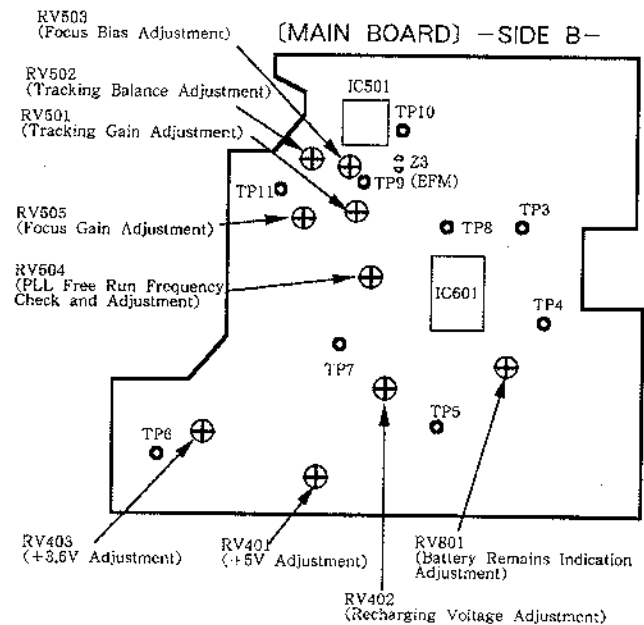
[MAIN BOARD] -SIDE B-

RV503
(Focus Bias Adjustment)

RV502
(Tracking Balance Adjustment)

RV501
(Tracking Gain Adjustment)

RV505
(Focus Gain Adjustment)

RV504
(PLL Free Run Frequency Check and Adjustment)

IC501

TP10

Z3

TP9 (EFM)

TP11

TP8

TP3

IC601

TP4

TP7

TP5

TP6

RV403
(+3.6V Adjustment)

RV401
(+5V Adjustment)

RV402
(Recharging Voltage Adjustment)

RV801
(Battery Remains Indication Adjustment)